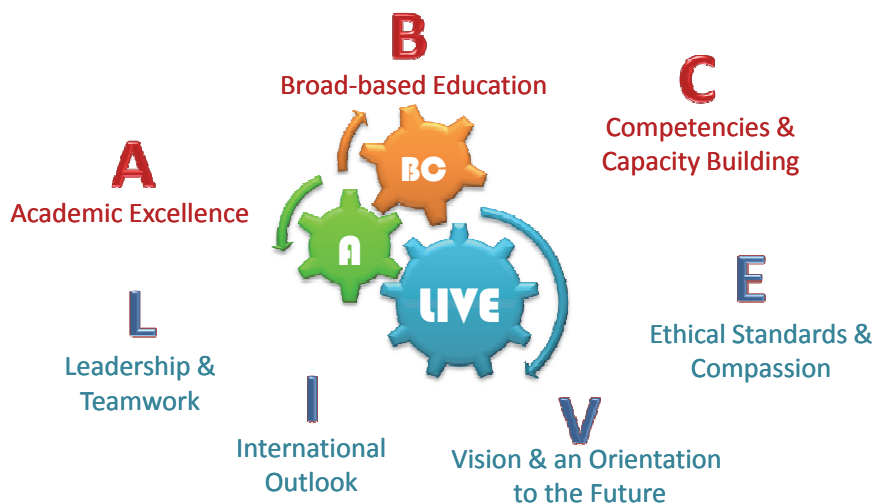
B
Broad-based Education

C
Competencies & Capacity Building

A
Academic Excellence

BC

A

LIVE

E
Ethical Standards & Compassion

L
Leadership & Teamwork

I
International Outlook

V
Vision & an Orientation to the Future